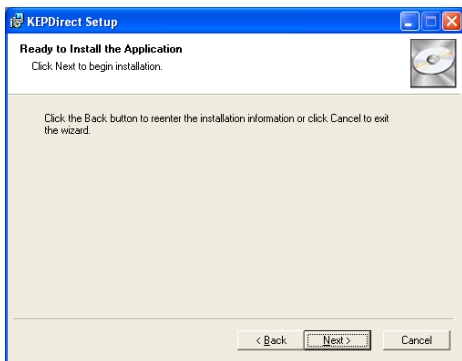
KEPDirect Setup

Ready to Install the Application

Click Next to begin installation.

Click the Back button to reenter the installation information or click Cancel to exit the wizard.

< Back

Next >

Cancel